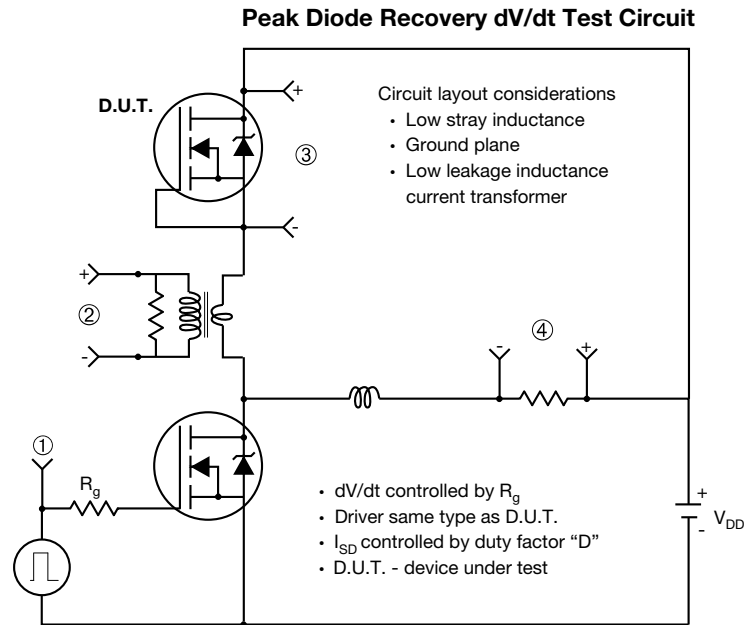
Peak Diode Recovery dV/dt Test Circuit

D.U.T.

+

③

-

Circuit layout considerations
• Low stray inductance
• Ground plane
• Low leakage inductance current transformer

+

②

-

④

-

+

①

$R_g$

• dV/dt controlled by $R_g$
• Driver same type as D.U.T.
• $I_{SD}$ controlled by duty factor "D"
• D.U.T. - device under test

+

-

$V_{DD}$